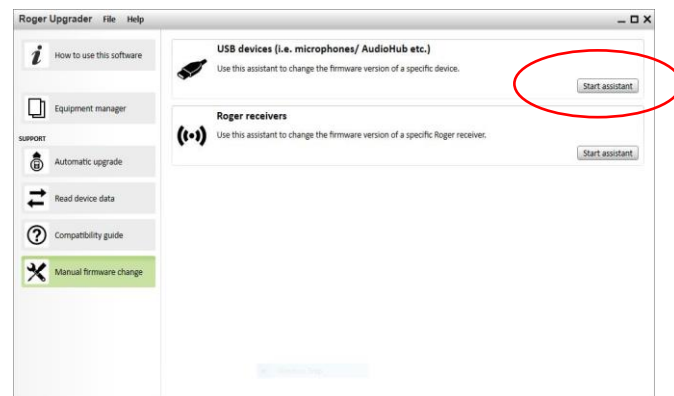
Roger Upgrader File Help

How to use this software

Equipment manager

SUPPORT

Automatic upgrade

Read device data

Compatibility guide

Manual firmware change

USB devices (i.e. microphones/ AudioHub etc.)

Use this assistant to change the firmware version of a specific device.

Start assistant

Roger receivers

Use this assistant to change the firmware version of a specific Roger receiver.

Start assistant

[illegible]